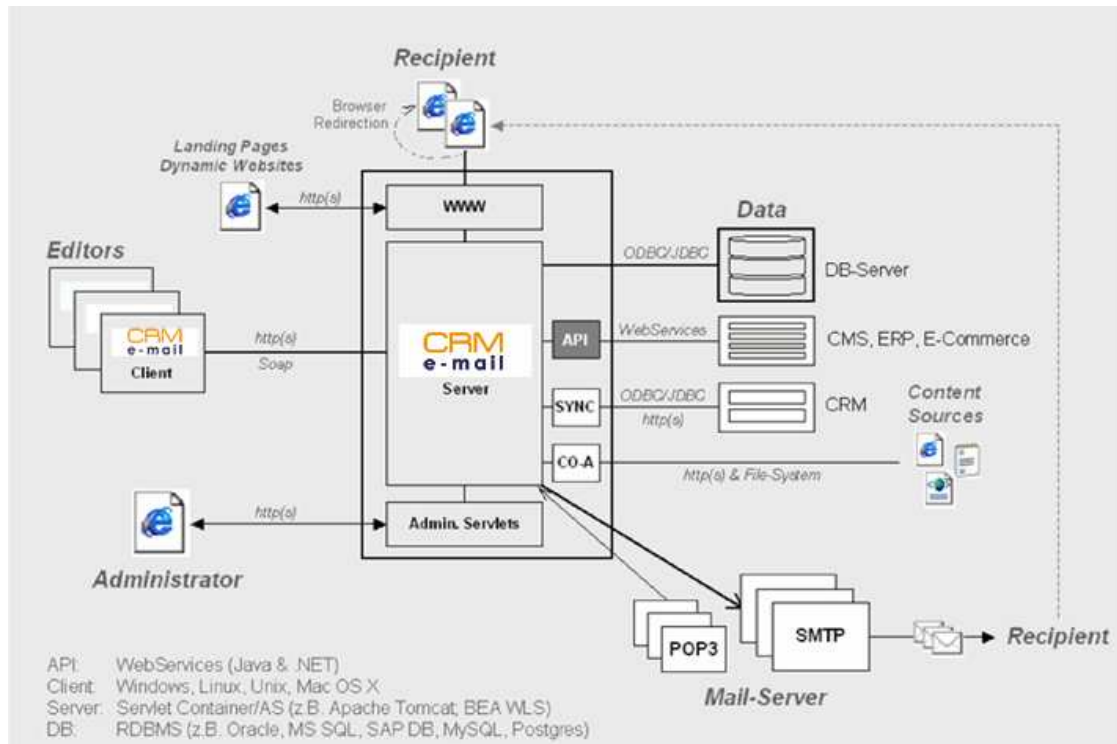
Recipient

Browser Redirection

Landing Pages Dynamic Websites

http(s)

WWW

Data

Editors

ODBC/JDBC

DB-Server

CRM e-mail Client

http(s)

Soap

CRM e-mail Server

API

WebServices

CMS, ERP, E-Commerce

SYNC

ODBC/JDBC

http(s)

CRM

Content Sources

CO-A

http(s) & File-System

http(s)

Admin. Servlets

Administrator

POP3

SMTP

Recipient

Mail-Server

| | |
|---|---|
| API: | WebServices (Java & .NET) |
| Client: | Windows, Linux, Unix, Mac OS X |
| Server: | Servlet Container/AS (z.B. Apache Tomcat; BEA WLS) |
| DB: | RDBMS (z.B. Oracle, MS SQL, SAP DB, MySQL, Postgres) |